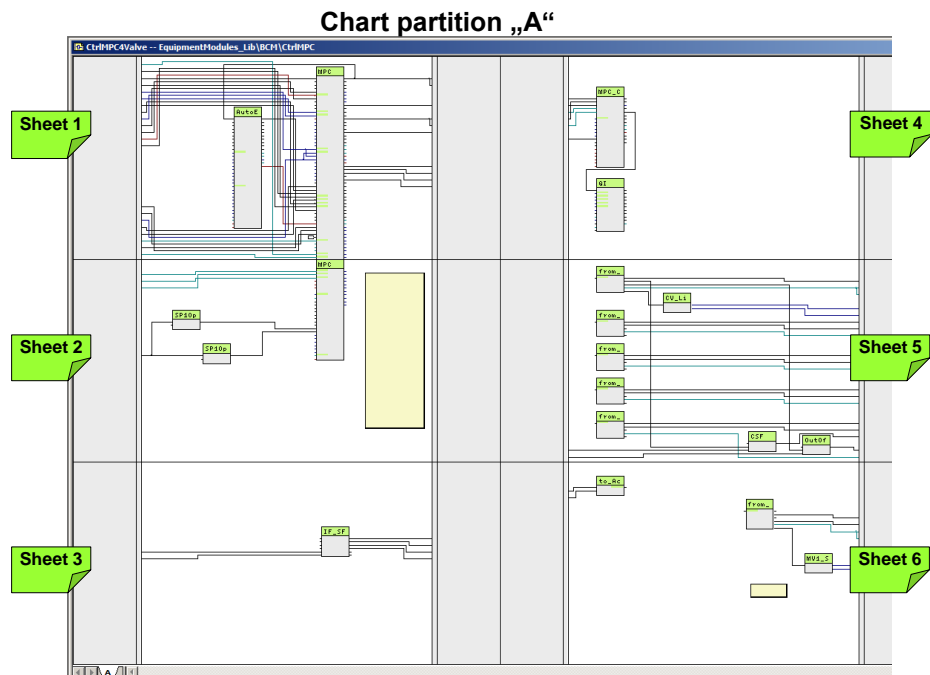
Chart partition „A“

CtrlMPC4Valve -- EquipmentModules_Lib\BCM\CtrlMPC

Sheet 1
Sheet 2
Sheet 3
Sheet 4
Sheet 5
Sheet 6

MPC
AutoE
MPC
SP10p
SP10p
IF_SF
MPC_C
QI
from_
CV_Li
from_
from_
from_
from_
CSF
OutOf
to_Ac
from_
MV1_S

A